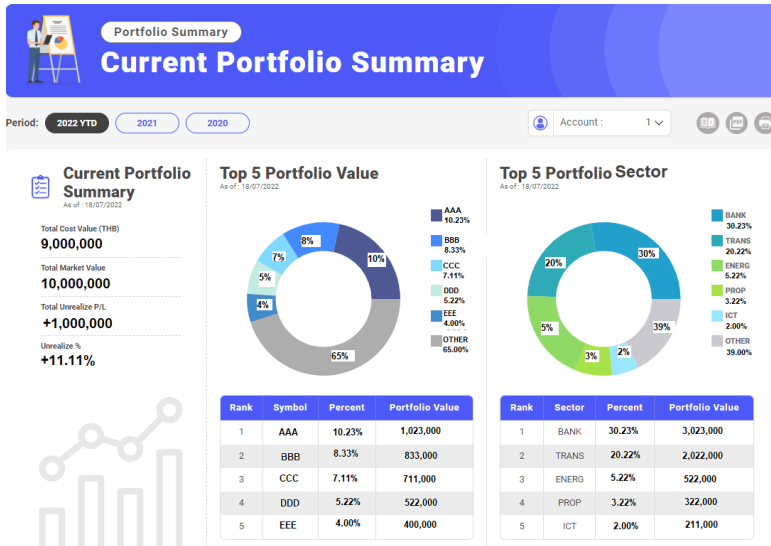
Portfolio Summary
Current Portfolio Summary

Period: 2022 YTD 2021 2020

Account : 1

Current Portfolio Summary
As of : 18/07/2022

Total Cost Value (THB)
9,000,000

Total Market Value
10,000,000

Total Unrealize P/L
+1,000,000

Unrealize %
+11.11%

Top 5 Portfolio Value
As of : 18/07/2022

8%
7%
5%
4%
10%
65%

AAA 10.23%
BBB 8.33%
CCC 7.11%
DDD 5.22%
EEE 4.00%
OTHER 65.00%

| Rank | Symbol | Percent | Portfolio Value |
|---|---|---|---|
| 1 | AAA | 10.23% | 1,023,000 |
| 2 | BBB | 8.33% | 833,000 |
| 3 | CCC | 7.11% | 711,000 |
| 4 | DDD | 5.22% | 522,000 |
| 5 | EEE | 4.00% | 400,000 |

Top 5 Portfolio Sector
As of : 18/07/2022

20%
30%
5%
3%
2%
39%

BANK 30.23%
TRANS 20.22%
ENERG 5.22%
PROP 3.22%
ICT 2.00%
OTHER 39.00%

| Rank | Sector | Percent | Portfolio Value |
|---|---|---|---|
| 1 | BANK | 30.23% | 3,023,000 |
| 2 | TRANS | 20.22% | 2,022,000 |
| 3 | ENERG | 5.22% | 522,000 |
| 4 | PROP | 3.22% | 322,000 |
| 5 | ICT | 2.00% | 211,000 |